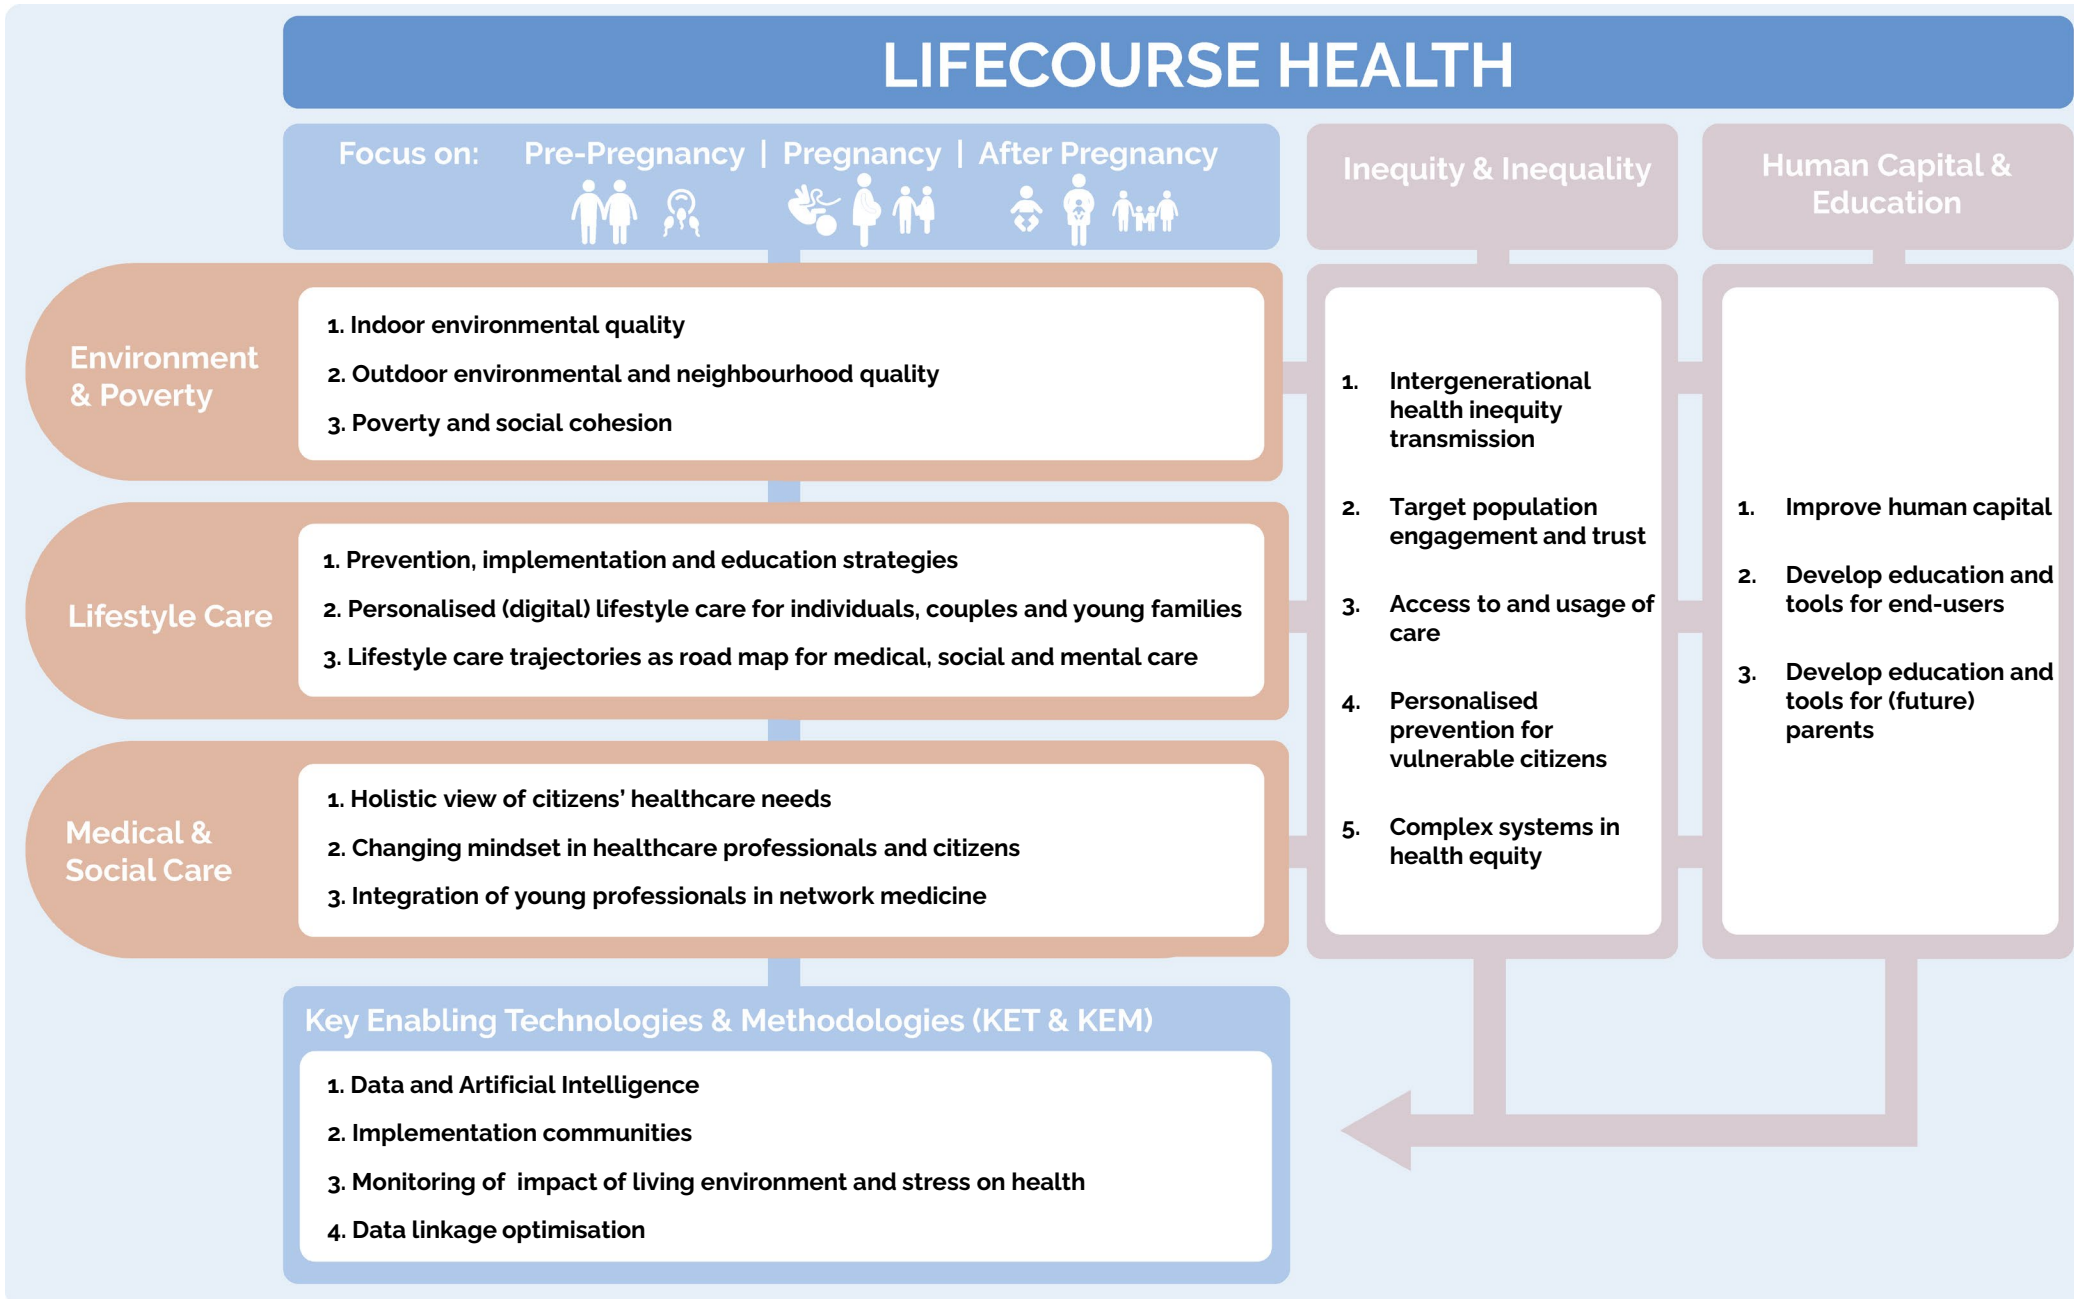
LIFECOURSE HEALTH

Focus on: Pre-Pregnancy | Pregnancy | After Pregnancy

Inequity & Inequality

Human Capital & Education

Environment & Poverty

1. Indoor environmental quality
2. Outdoor environmental and neighbourhood quality
3. Poverty and social cohesion

Lifestyle Care

1. Prevention, implementation and education strategies
2. Personalised (digital) lifestyle care for individuals, couples and young families
3. Lifestyle care trajectories as road map for medical, social and mental care

Medical & Social Care

1. Holistic view of citizens' healthcare needs
2. Changing mindset in healthcare professionals and citizens
3. Integration of young professionals in network medicine

1. Intergenerational health inequity transmission
2. Target population engagement and trust
3. Access to and usage of care
4. Personalised prevention for vulnerable citizens
5. Complex systems in health equity

1. Improve human capital
2. Develop education and tools for end-users
3. Develop education and tools for (future) parents

Key Enabling Technologies & Methodologies (KET & KEM)

1. Data and Artificial Intelligence
2. Implementation communities
3. Monitoring of impact of living environment and stress on health
4. Data linkage optimisation